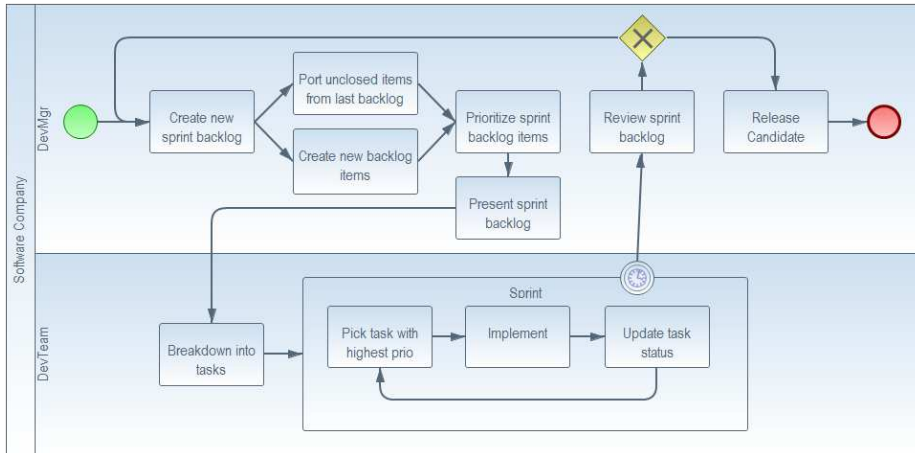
Software Company

DevMgr

Create new sprint backlog

Port unclosed items from last backlog

Create new backlog items

Prioritize sprint backlog items

Present sprint backlog

Review sprint backlog

Release Candidate

DevTeam

Breakdown into tasks

Sprint

Pick task with highest prio

Implement

Update task status